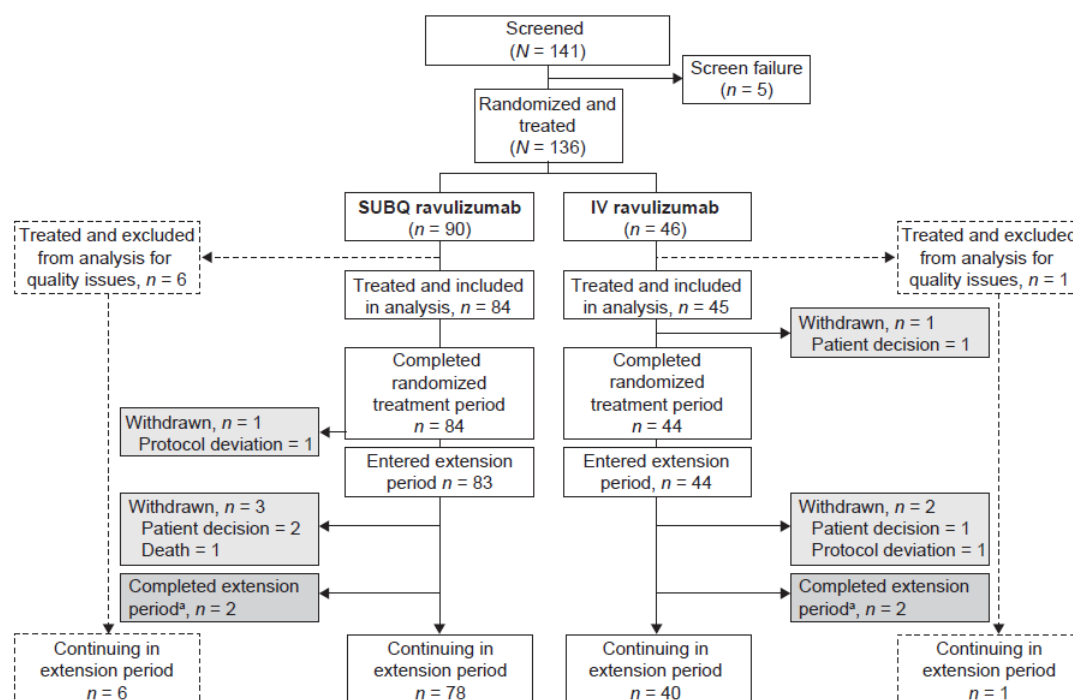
Screened
($N$ = 141)

Screen failure
($n$ = 5)

Randomized and treated
($N$ = 136)

**SUBQ ravulizumab**
($n$ = 90)

**IV ravulizumab**
($n$ = 46)

Treated and excluded from analysis for quality issues, $n$ = 6

Treated and excluded from analysis for quality issues, $n$ = 1

Treated and included in analysis, $n$ = 84

Treated and included in analysis, $n$ = 45

Withdrawn, $n$ = 1
Patient decision = 1

Completed randomized treatment period
$n$ = 84

Completed randomized treatment period
$n$ = 44

Withdrawn, $n$ = 1
Protocol deviation = 1

Entered extension period $n$ = 83

Entered extension period, $n$ = 44

Withdrawn, $n$ = 3
Patient decision = 2
Death = 1

Withdrawn, $n$ = 2
Patient decision = 1
Protocol deviation = 1

Completed extension period$^{a}$, $n$ = 2

Completed extension period$^{a}$, $n$ = 2

Continuing in extension period
$n$ = 6

Continuing in extension period
$n$ = 78

Continuing in extension period
$n$ = 40

Continuing in extension period
$n$ = 1